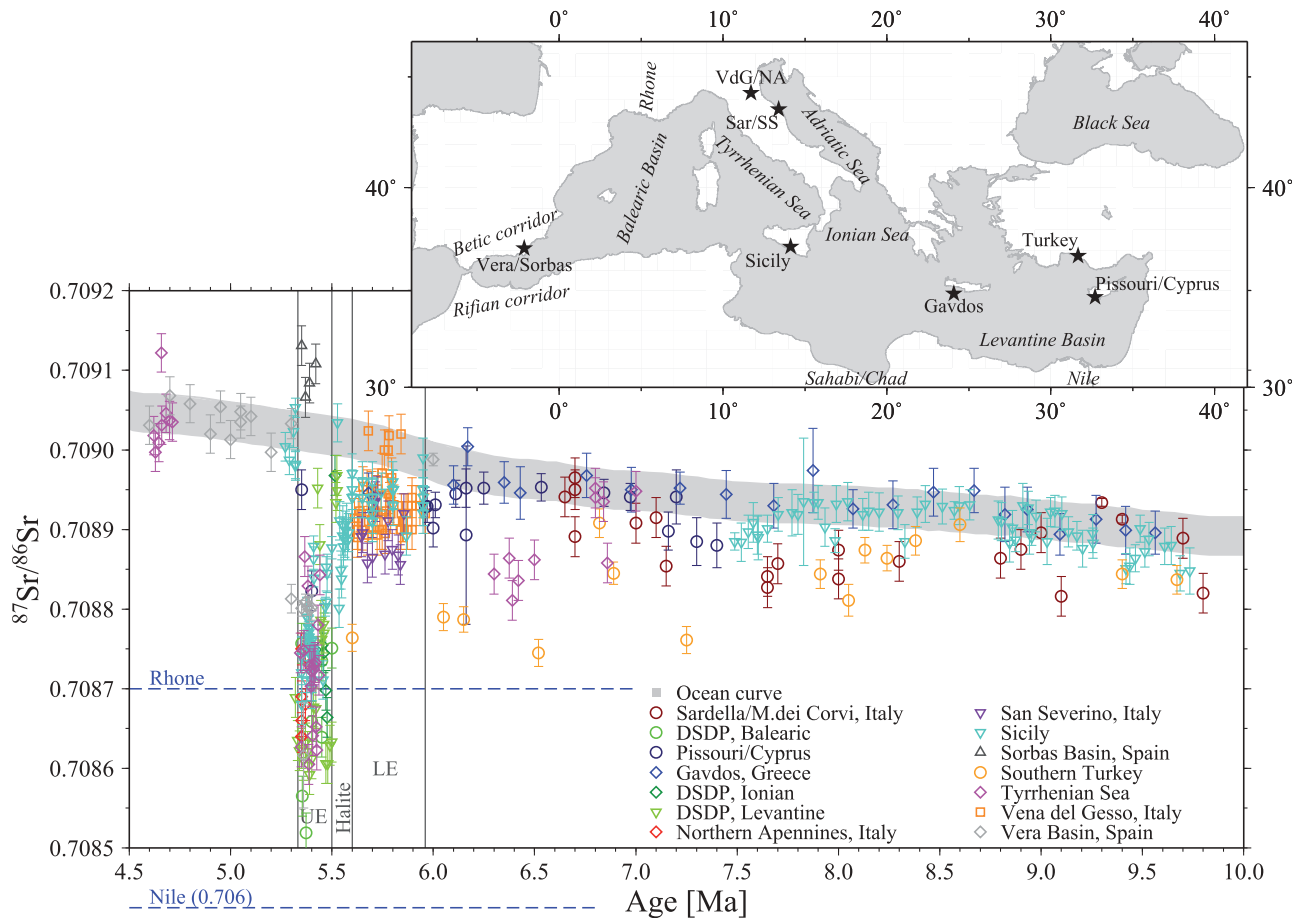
0° 10° 20° 30° 40°

VdG/NA
Sar/SS
Rhone
Adriatic Sea
Black Sea
Balearic Basin
Tyrrhenian Sea
40° 40°
Betic corridor
Vera/Sorbas
Rifian corridor
Sicily
Ionian Sea
Turkey
Pissouri/Cyprus
Gavdos
Levantine Basin
30° 30°
Sahabi/Chad
Nile
0° 10° 20° 30° 40°

0.7092
0.7091
0.7090
0.7089
0.7088
0.7087
0.7086
0.7085
$^{87}Sr/^{86}Sr$
Rhone
UE
Halite
LE
4.5 5.0 5.5 6.0 6.5 7.0 7.5 8.0 8.5 9.0 9.5 10.0
Age [Ma]
Nile (0.706)

Ocean curve
Sardella/M.dei Corvi, Italy
DSDP, Balearic
Pissouri/Cyprus
Gavdos, Greece
DSDP, Ionian
DSDP, Levantine
Northern Apennines, Italy
San Severino, Italy
Sicily
Sorbas Basin, Spain
Southern Turkey
Tyrrhenian Sea
Vena del Gesso, Italy
Vera Basin, Spain